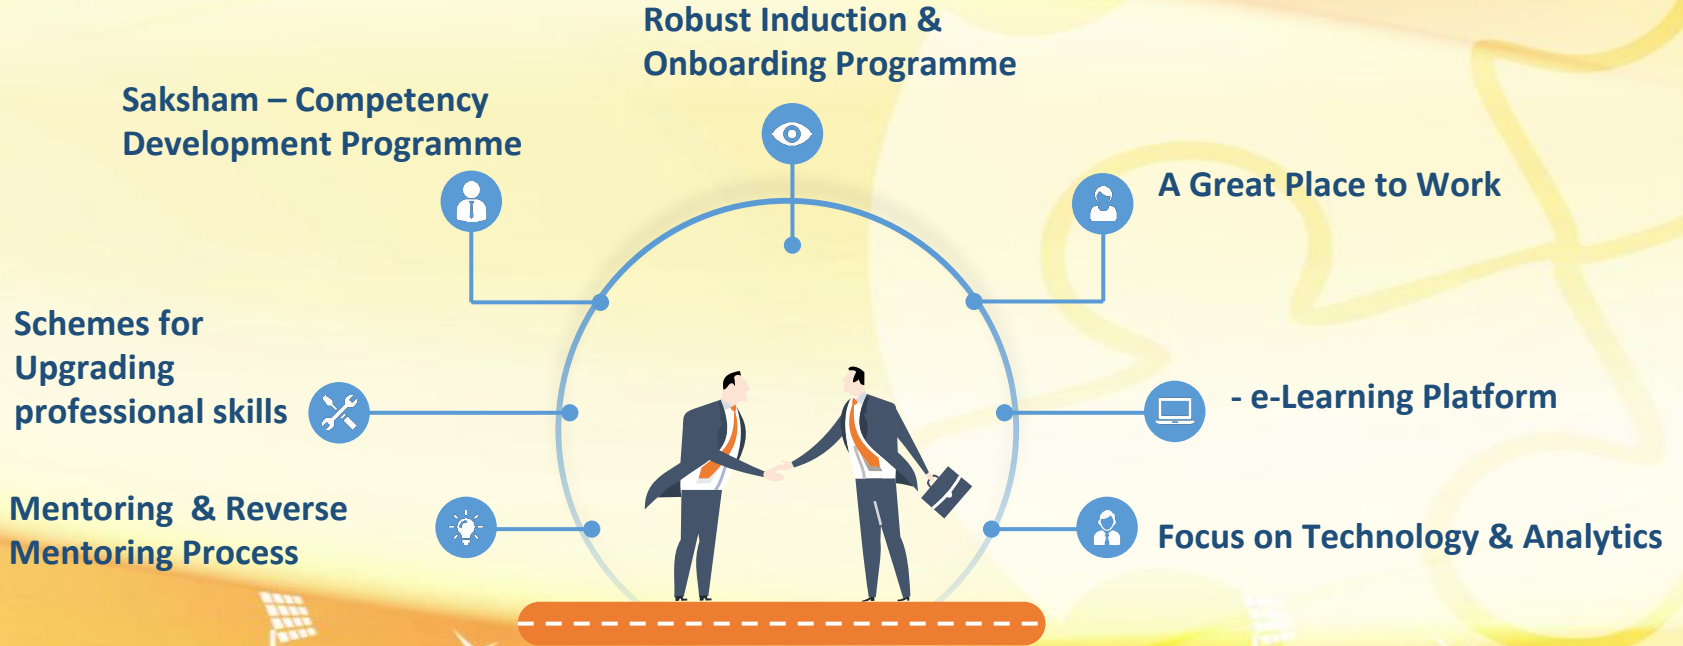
Robust Induction & Onboarding Programme

Saksham – Competency Development Programme

A Great Place to Work

Schemes for Upgrading professional skills

- e-Learning Platform

Mentoring & Reverse Mentoring Process

Focus on Technology & Analytics